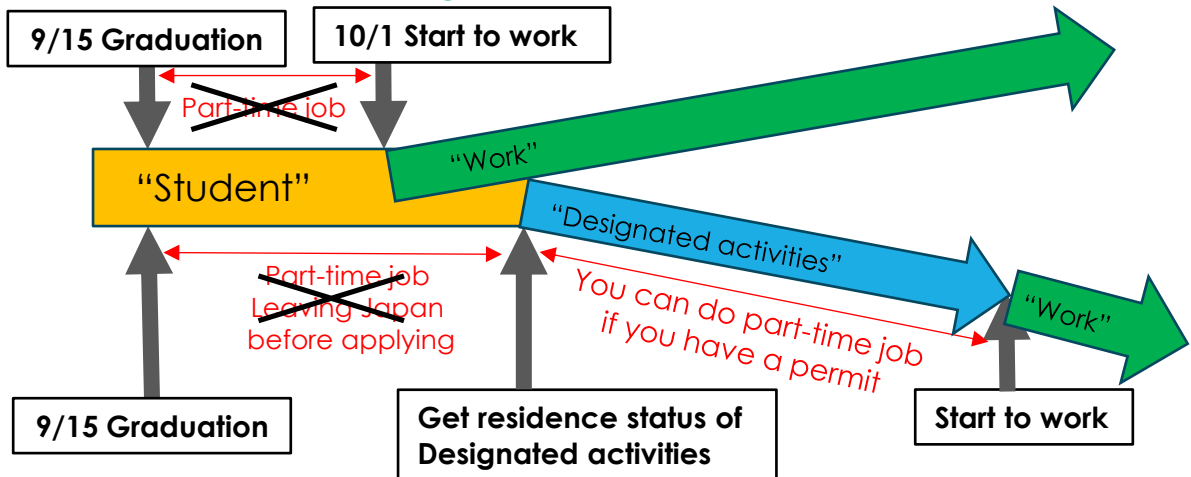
9/15 Graduation

10/1 Start to work

Part-time job

“Student”

“Work”

“Designated activities”

Part-time job
Leaving Japan
before applying

You can do part-time job if you have a permit

“Work”

9/15 Graduation

Get residence status of Designated activities

Start to work